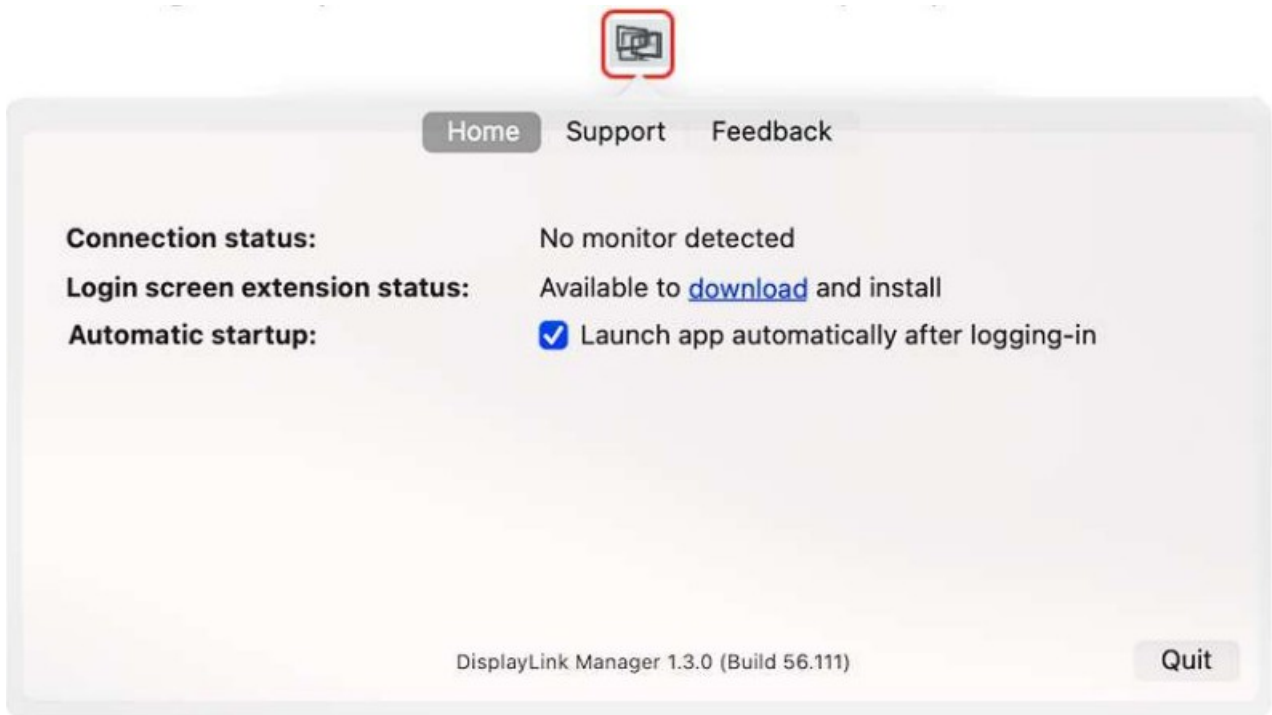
Home Support Feedback

Connection status: No monitor detected
Login screen extension status: Available to download and install
Automatic startup: Launch app automatically after logging-in

DisplayLink Manager 1.3.0 (Build 56.111)

Quit